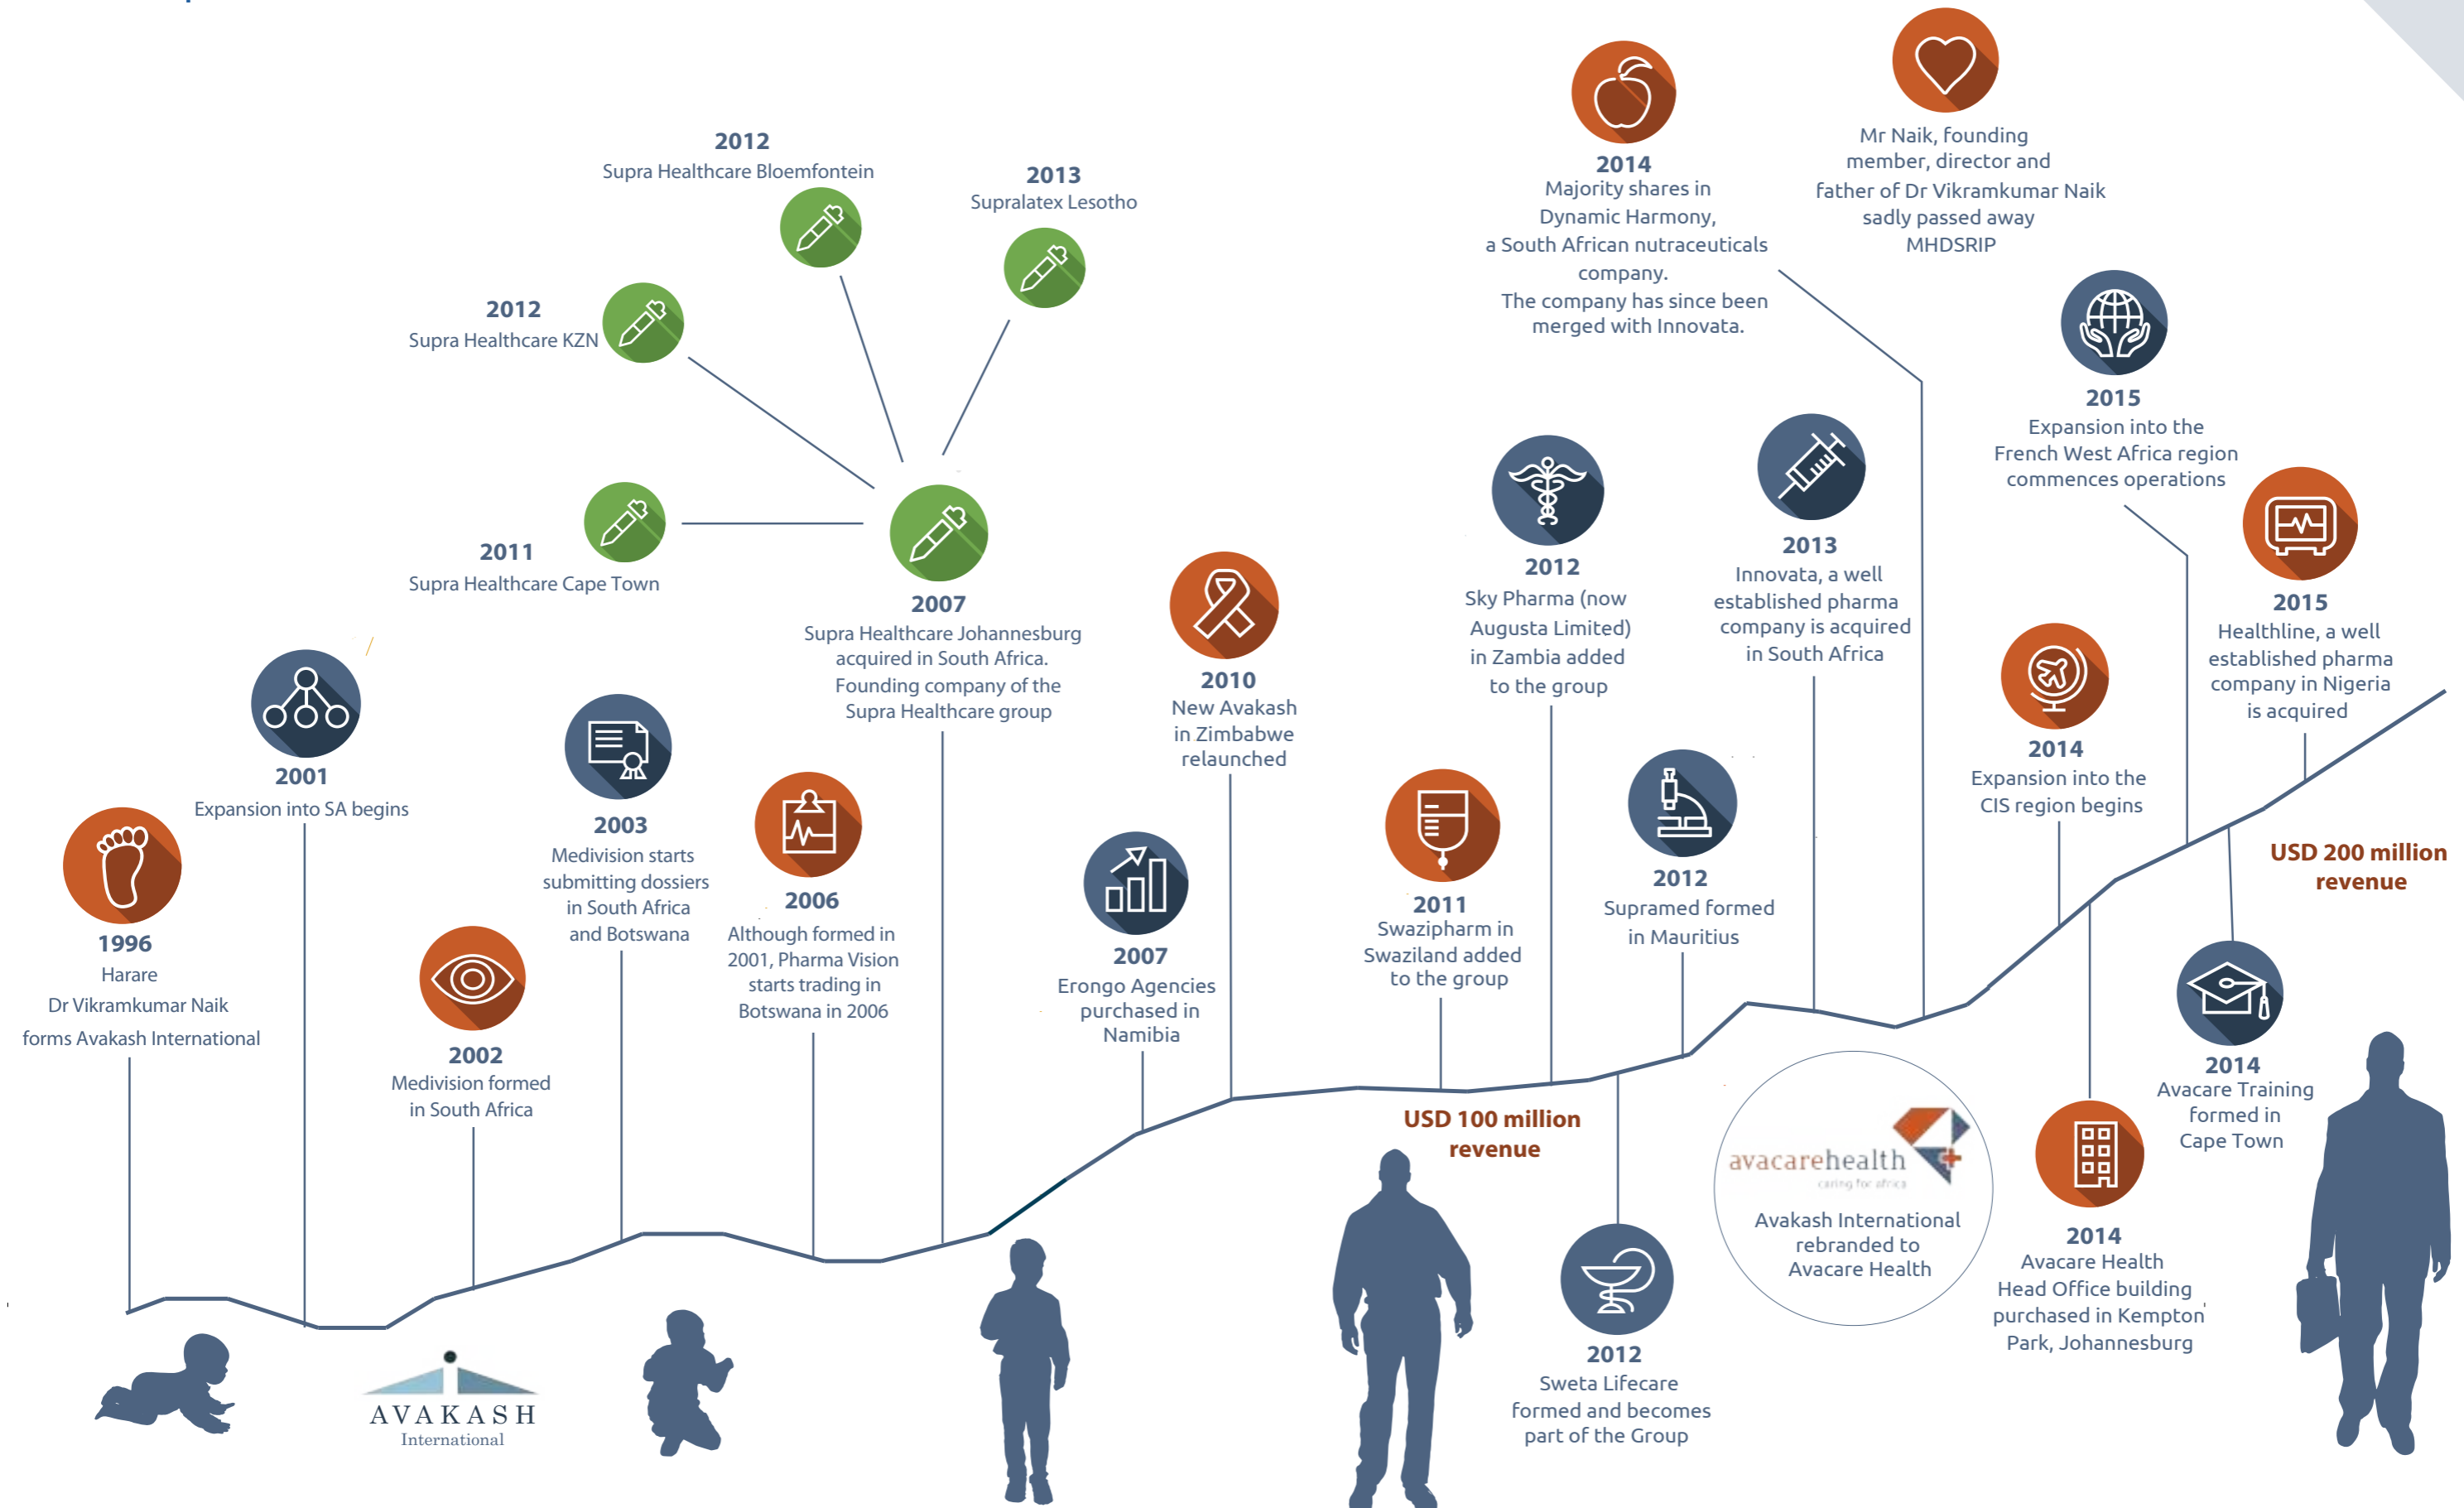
2012
Supra Healthcare Bloemfontein

2013
Supralatex Lesotho

2012
Supra Healthcare KZN

2011
Supra Healthcare Cape Town

2007
Supra Healthcare Johannesburg acquired in South Africa. Founding company of the Supra Healthcare group

2014
Majority shares in Dynamic Harmony, a South African nutraceuticals company. The company has since been merged with Innovata.

Mr Naik, founding member, director and father of Dr Vikramkumar Naik sadly passed away MHDSRIP

2015
Expansion into the French West Africa region commences operations

2015
Healthline, a well established pharma company in Nigeria is acquired

2013
Innovata, a well established pharma company is acquired in South Africa

2012
Sky Pharma (now Augusta Limited) in Zambia added to the group

2010
New Avakash in Zimbabwe relaunched

2001
Expansion into SA begins

1996
Harare
Dr Vikramkumar Naik forms Avakash International

2003
Medivision starts submitting dossiers in South Africa and Botswana

2006
Although formed in 2001, Pharma Vision starts trading in Botswana in 2006

2002
Medivision formed in South Africa

2007
Erongo Agencies purchased in Namibia

2011
Swazipharm in Swaziland added to the group

2012
Supramed formed in Mauritius

2014
Expansion into the CIS region begins

USD 200 million revenue

USD 100 million revenue

2014
Avacare Training formed in Cape Town

avacarehealth
caring for africa
Avakash International rebranded to Avacare Health

2014
Avacare Health Head Office building purchased in Kempton Park, Johannesburg

2012
Sweta Lifecare formed and becomes part of the Group

AVAKASH
International